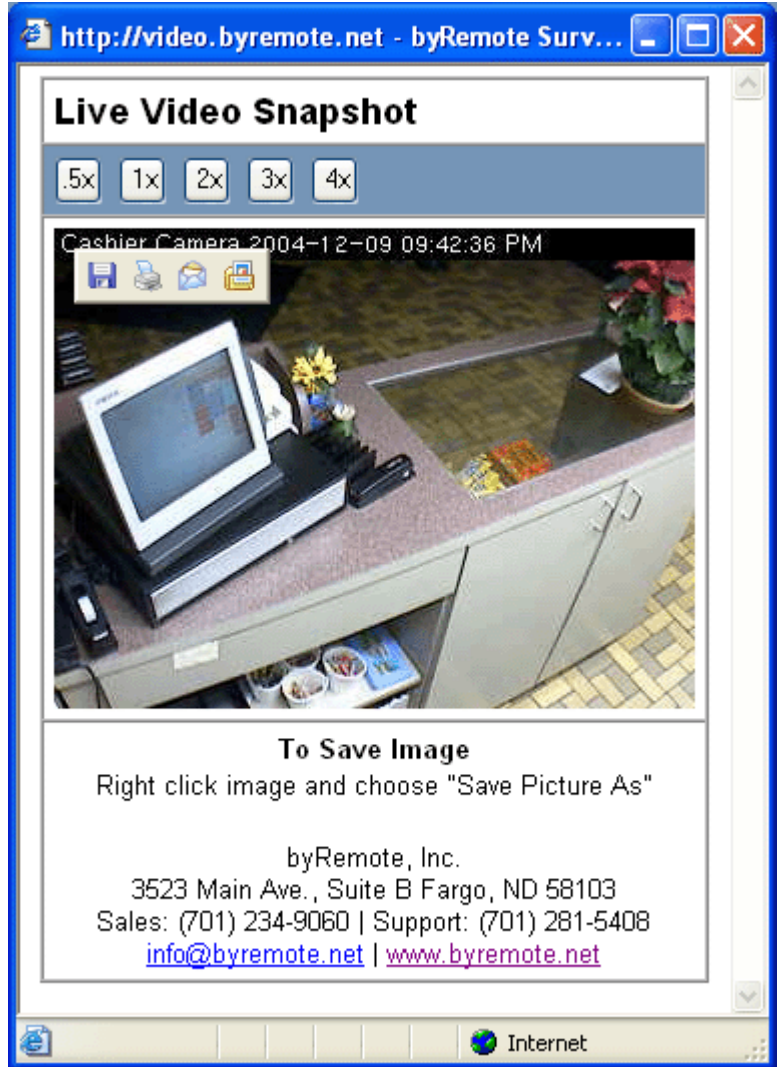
http://video.byremote.net - byRemote Surv...

Live Video Snapshot

.5x 1x 2x 3x 4x

Cashier Camera 2004-12-09 09:42:36 PM

To Save Image
Right click image and choose "Save Picture As"

byRemote, Inc.
3523 Main Ave., Suite B Fargo, ND 58103
Sales: (701) 234-9060 | Support: (701) 281-5408
info@byremote.net | www.byremote.net

Internet